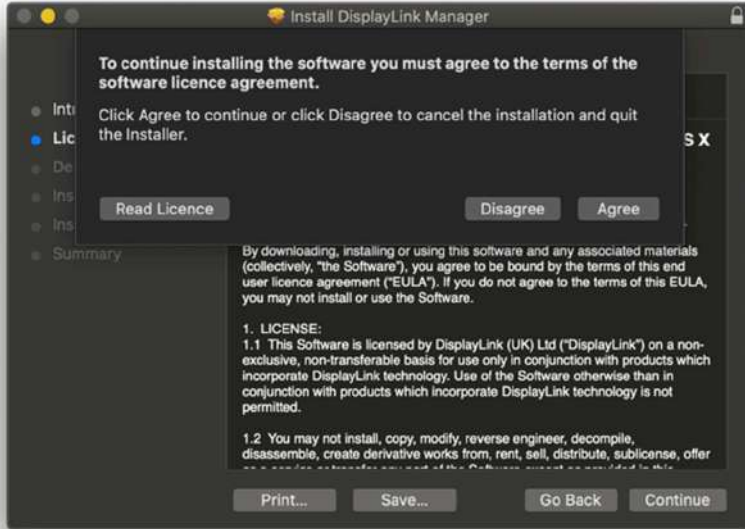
Install DisplayLink Manager

To continue installing the software you must agree to the terms of the software licence agreement.

Click Agree to continue or click Disagree to cancel the installation and quit the Installer.

Read Licence

Disagree

Agree

Intr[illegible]

Lic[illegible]

De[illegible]

Ins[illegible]

Ins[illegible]

Summary

S X

By downloading, installing or using this software and any associated materials (collectively, "the Software"), you agree to be bound by the terms of this end user licence agreement ("EULA"). If you do not agree to the terms of this EULA, you may not install or use the Software.

1. LICENSE:
1.1 This Software is licensed by DisplayLink (UK) Ltd ("DisplayLink") on a non-exclusive, non-transferable basis for use only in conjunction with products which incorporate DisplayLink technology. Use of the Software otherwise than in conjunction with products which incorporate DisplayLink technology is not permitted.

1.2 You may not install, copy, modify, reverse engineer, decompile, disassemble, create derivative works from, rent, sell, distribute, sublicense, offer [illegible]

Print...

Save...

Go Back

Continue